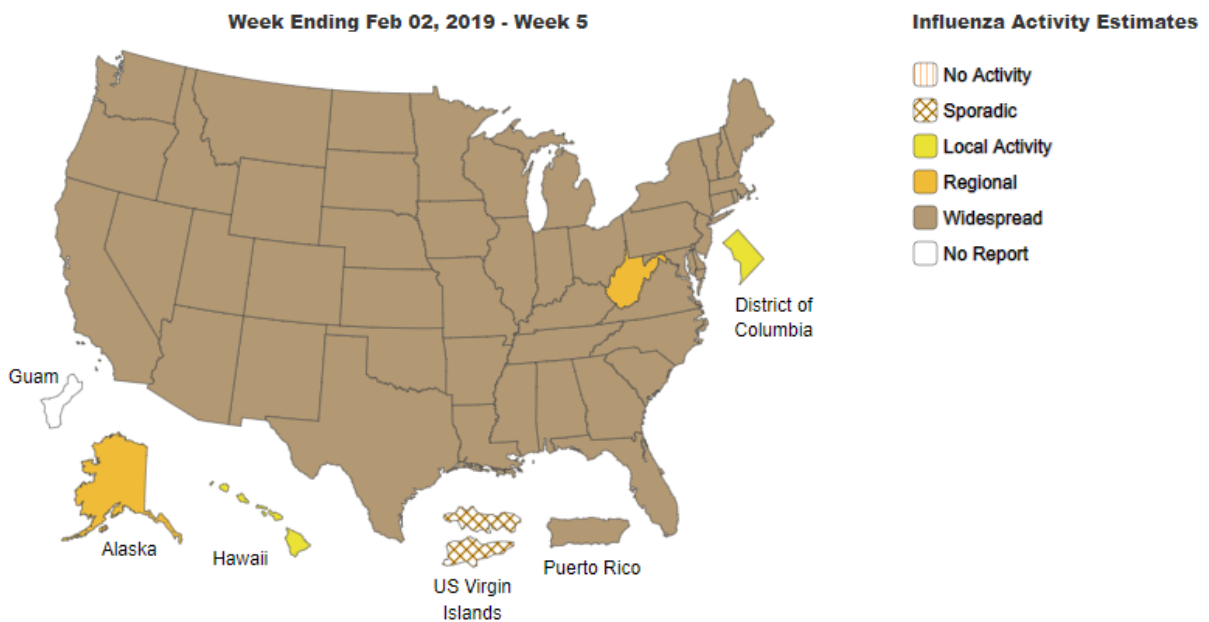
Week Ending Feb 02, 2019 - Week 5

Influenza Activity Estimates

No Activity
Sporadic
Local Activity
Regional
Widespread
No Report

District of Columbia

Guam

Alaska

Hawaii

US Virgin Islands

Puerto Rico